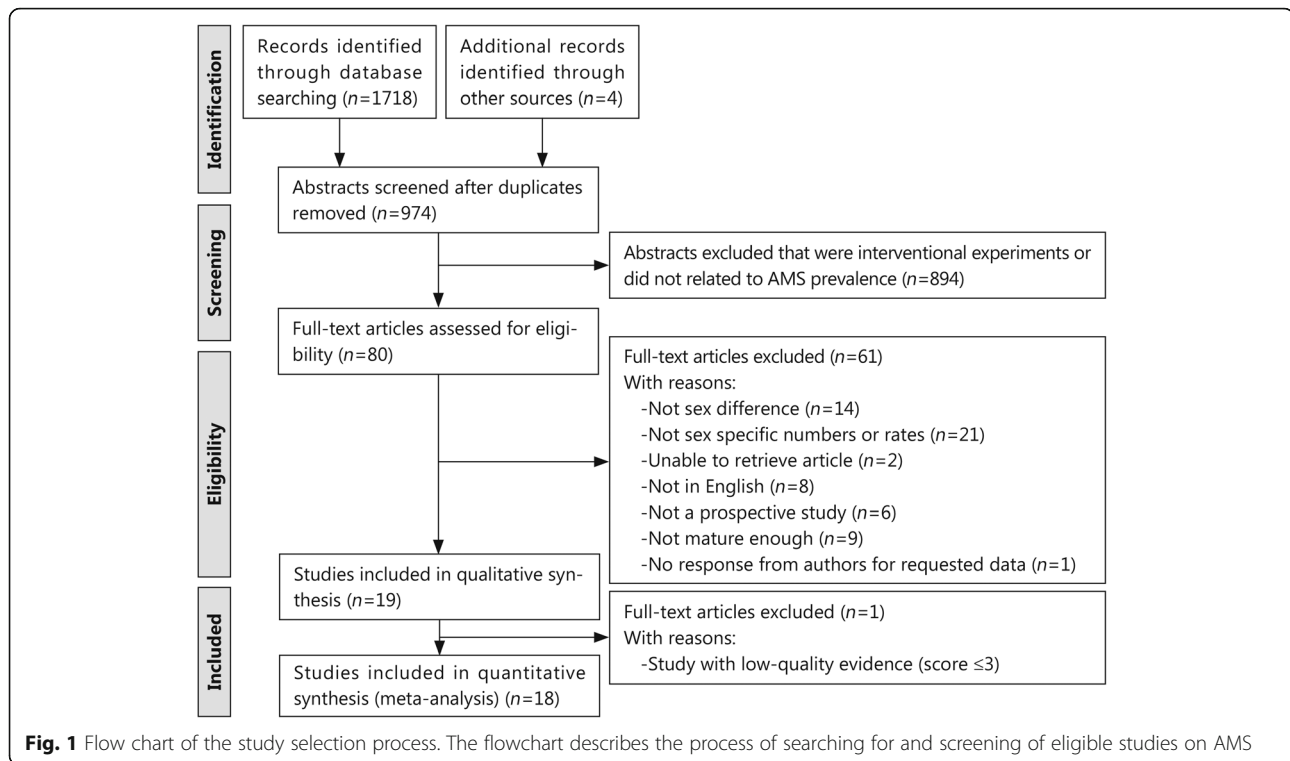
Identification

Records identified through database searching ($n$=1718)

Additional records identified through other sources ($n$=4)

Abstracts screened after duplicates removed ($n$=974)

Screening

Abstracts excluded that were interventional experiments or did not related to AMS prevalence ($n$=894)

Full-text articles assessed for eligibility ($n$=80)

Eligibility

Full-text articles excluded ($n$=61)
With reasons:
-Not sex difference ($n$=14)
-Not sex specific numbers or rates ($n$=21)
-Unable to retrieve article ($n$=2)
-Not in English ($n$=8)
-Not a prospective study ($n$=6)
-Not mature enough ($n$=9)
-No response from authors for requested data ($n$=1)

Studies included in qualitative synthesis ($n$=19)

Included

Full-text articles excluded ($n$=1)
With reasons:
-Study with low-quality evidence (score ≤3)

Studies included in quantitative synthesis (meta-analysis) ($n$=18)

**Fig. 1** Flow chart of the study selection process. The flowchart describes the process of searching for and screening of eligible studies on AMS